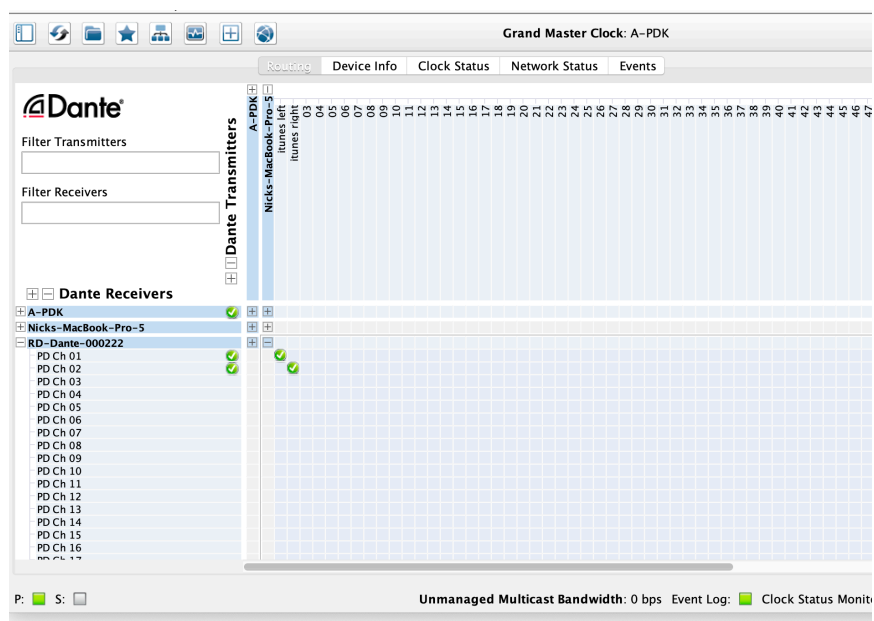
Grand Master Clock: A-PDK

Routing | Device Info | Clock Status | Network Status | Events

Dante

Filter Transmitters

Filter Receivers

Dante Transmitters

A-PDK
Nicks-MacBook-Pro-5
itunes left
itunes right
03
04
05
06
07
08
09
10
11
12
13
14
15
16
17
18
19
20
21
22
23
24
25
26
27
28
29
30
31
32
33
34
35
36
37
38
39
40
41
42
43
44
45
46
47

Dante Receivers

A-PDK
Nicks-MacBook-Pro-5
RD-Dante-000222
PD Ch 01
PD Ch 02
PD Ch 03
PD Ch 04
PD Ch 05
PD Ch 06
PD Ch 07
PD Ch 08
PD Ch 09
PD Ch 10
PD Ch 11
PD Ch 12
PD Ch 13
PD Ch 14
PD Ch 15
PD Ch 16
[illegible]

P: S:

Unmanaged Multicast Bandwidth: 0 bps Event Log: Clock Status Monit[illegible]